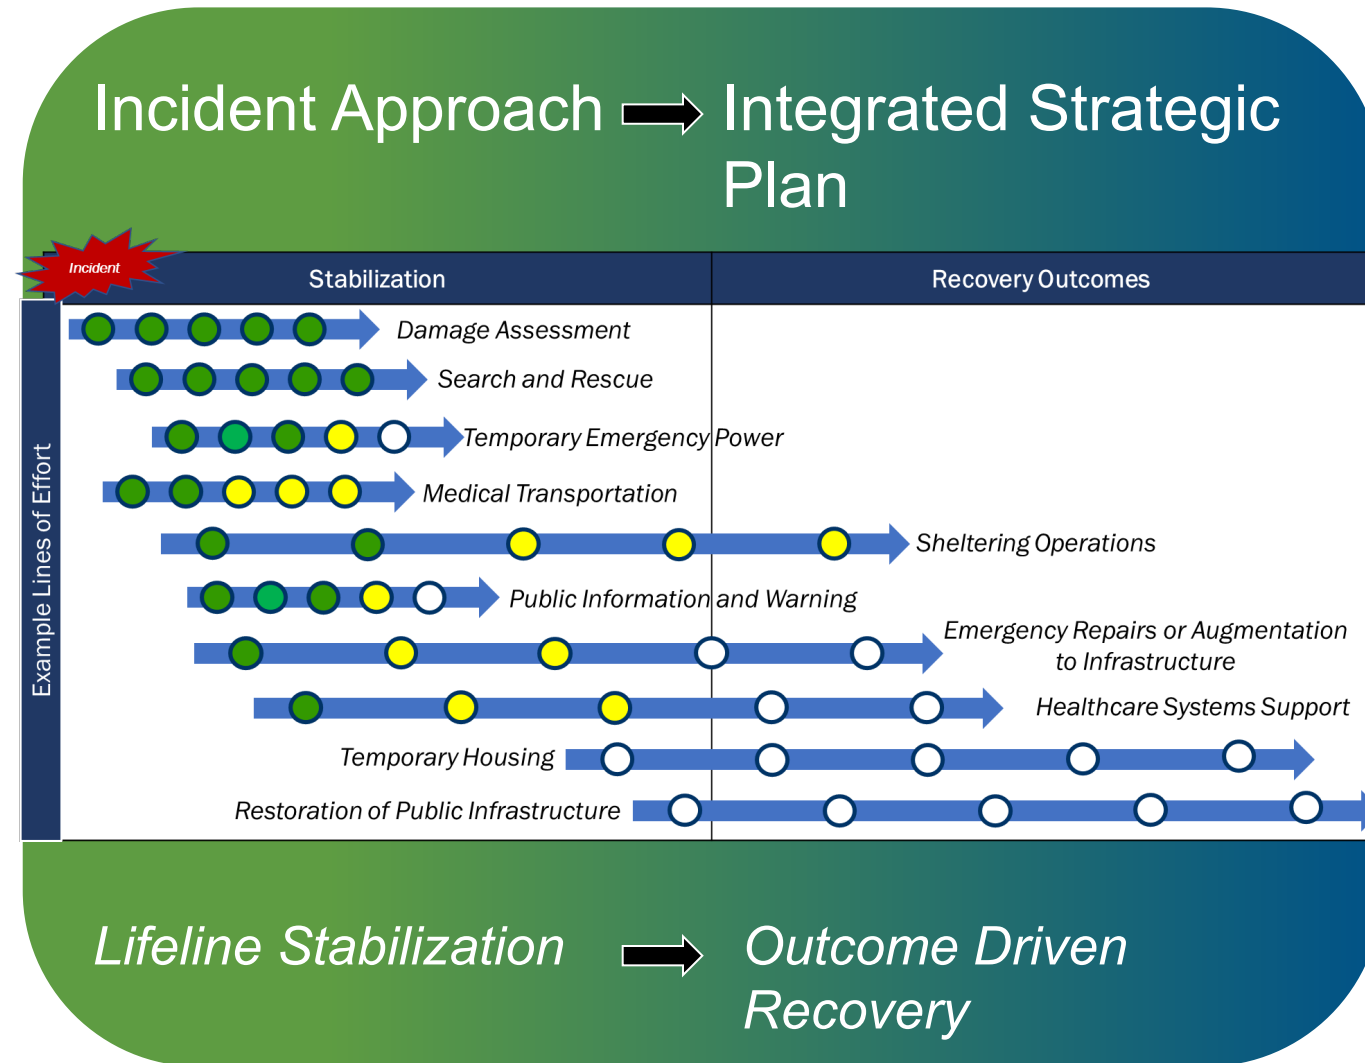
Incident Approach → Integrated Strategic Plan

Incident

Stabilization

Recovery Outcomes

Example Lines of Effort

Damage Assessment

Search and Rescue

Temporary Emergency Power

Medical Transportation

Sheltering Operations

Public Information and Warning

Emergency Repairs or Augmentation to Infrastructure

Healthcare Systems Support

Temporary Housing

Restoration of Public Infrastructure

Lifeline Stabilization → Outcome Driven Recovery